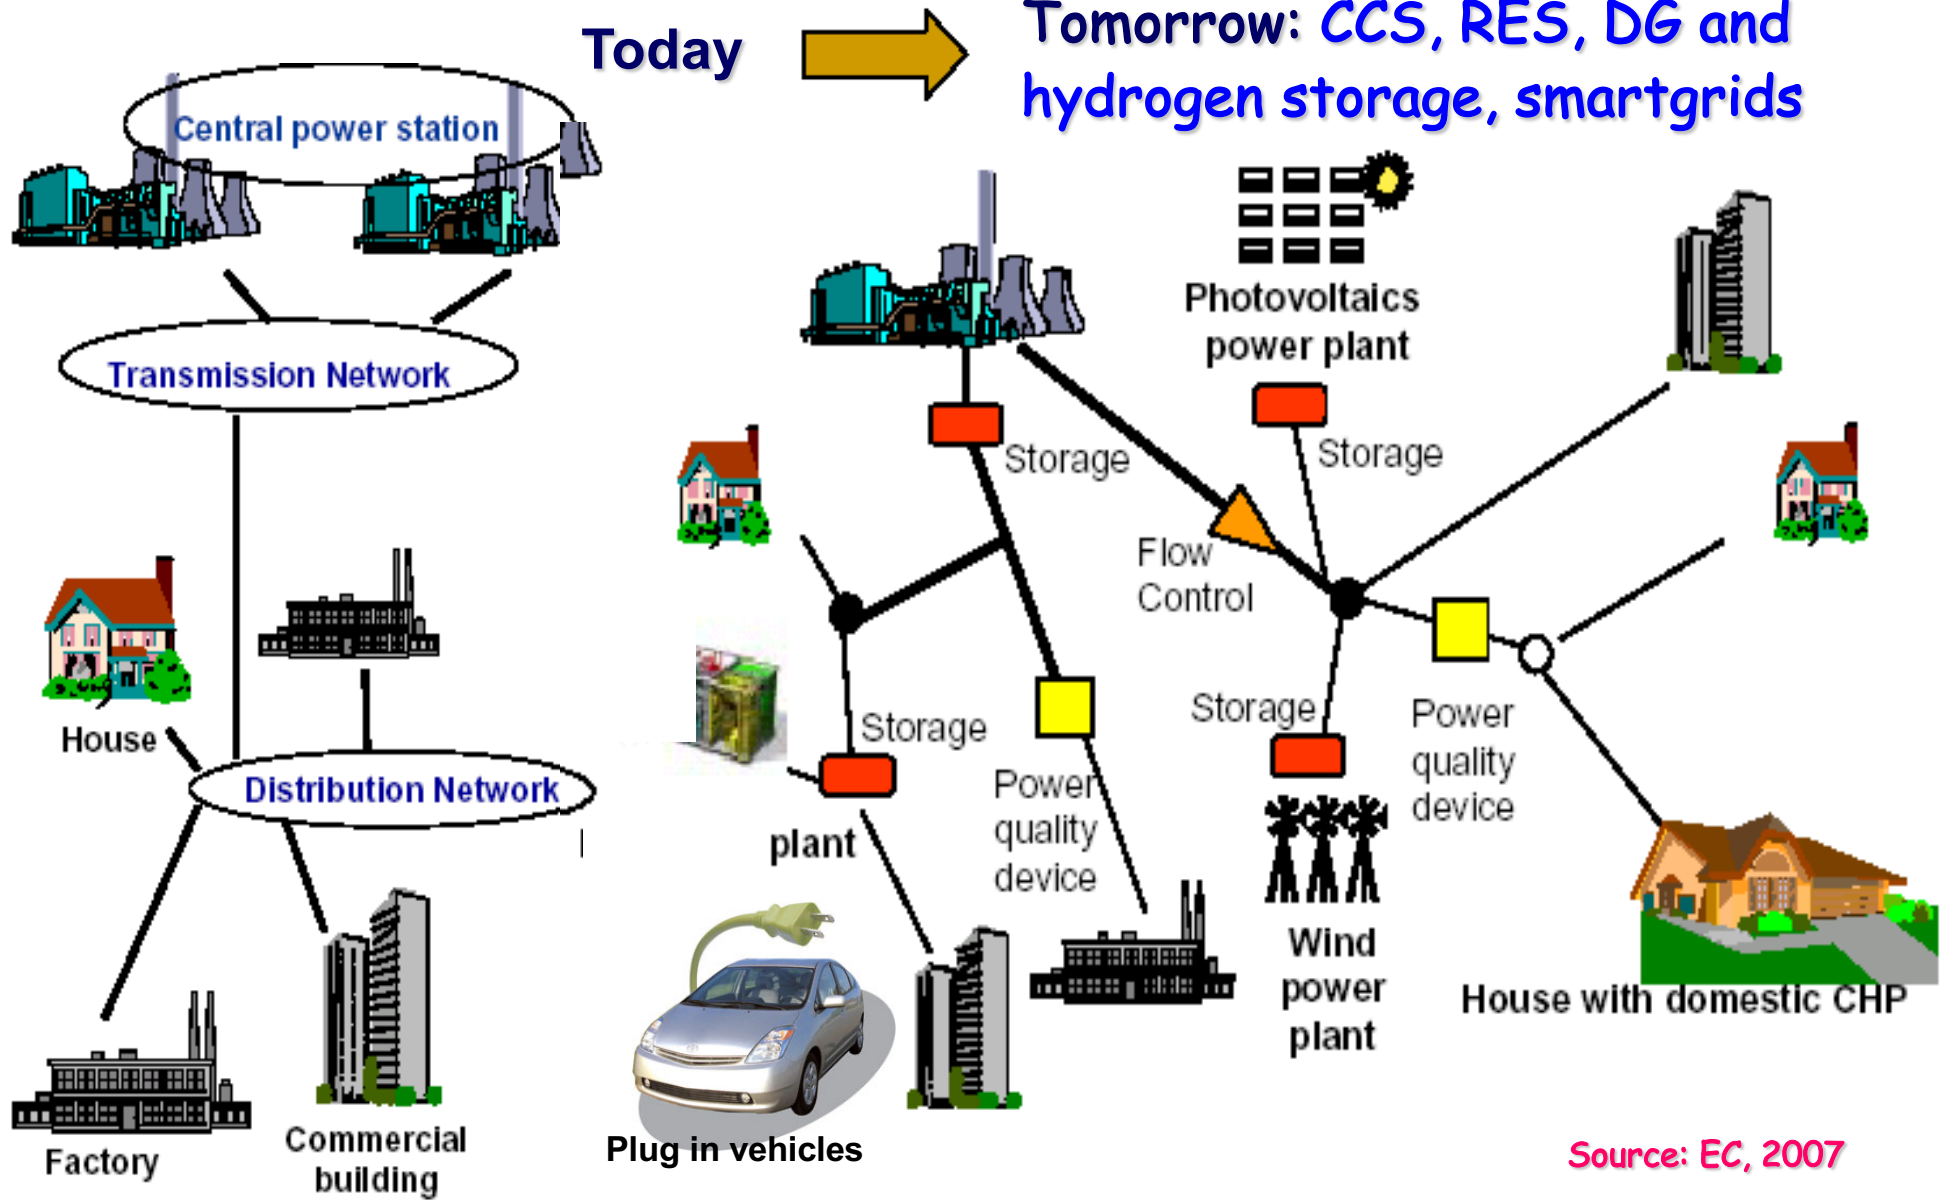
Today

Tomorrow: CCS, RES, DG and hydrogen storage, smartgrids

Central power station

Transmission Network

House

Distribution Network

Factory

Commercial building

Photovoltaics power plant

Storage

Storage

Flow Control

Storage

plant

Power quality device

Storage

Power quality device

Wind power plant

House with domestic CHP

Plug in vehicles

Source: EC, 2007